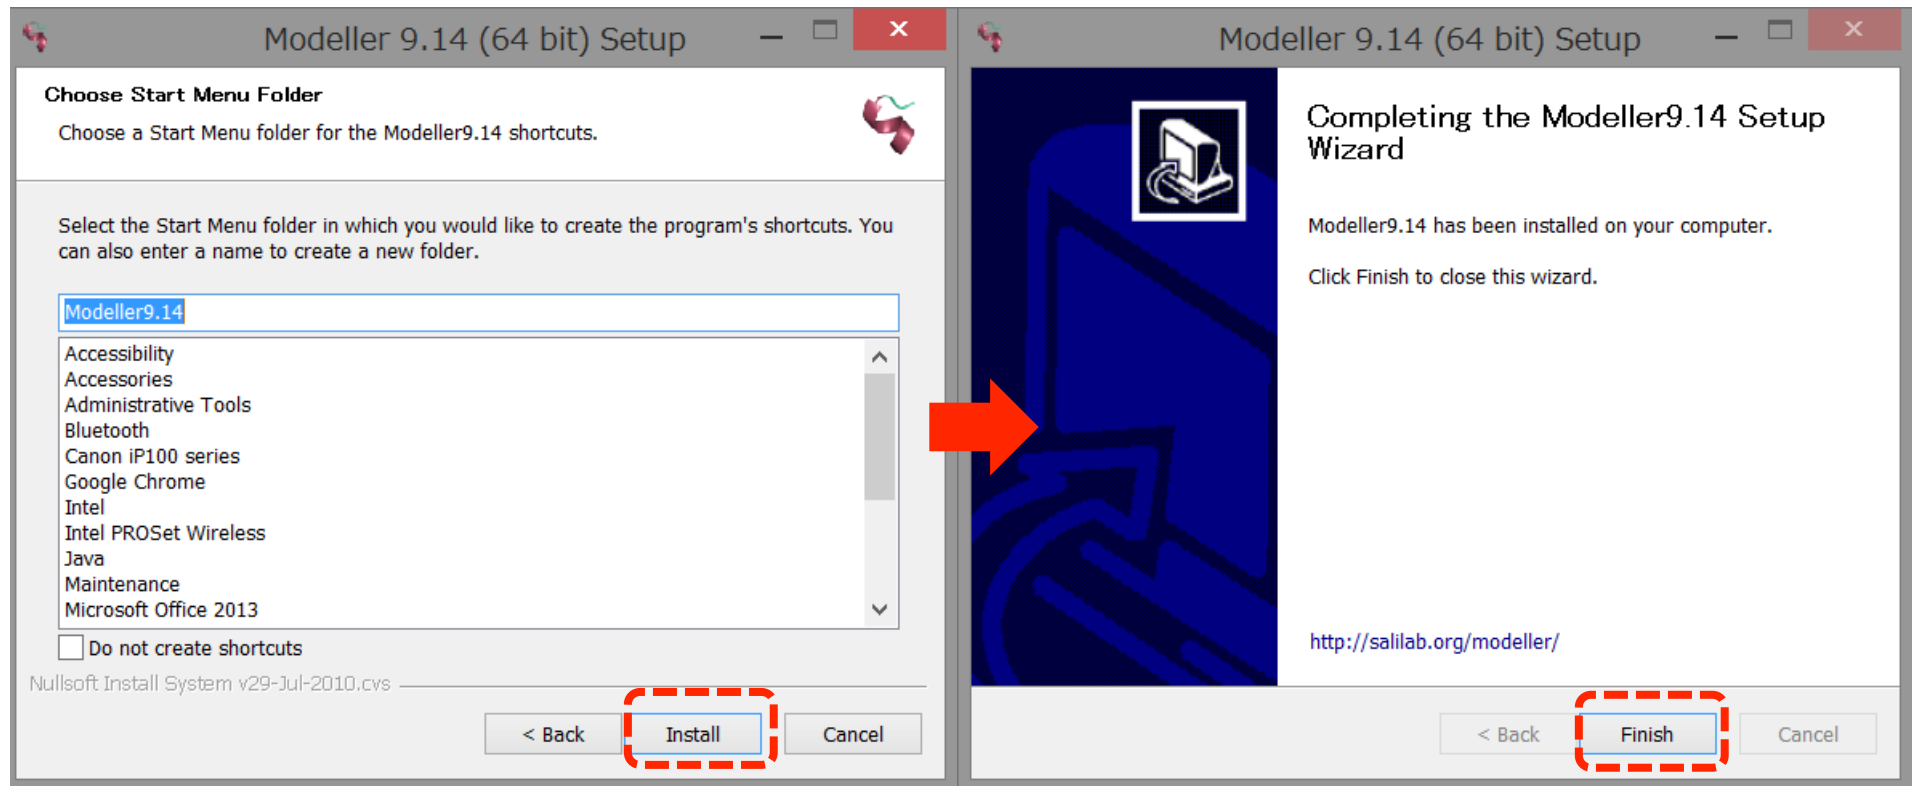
Modeller 9.14 (64 bit) Setup

Choose Start Menu Folder

Choose a Start Menu folder for the Modeller9.14 shortcuts.

Select the Start Menu folder in which you would like to create the program's shortcuts. You can also enter a name to create a new folder.

Modeller9.14

Accessibility
Accessories
Administrative Tools
Bluetooth
Canon iP100 series
Google Chrome
Intel
Intel PROSet Wireless
Java
Maintenance
Microsoft Office 2013

Do not create shortcuts

Nullsoft Install System v29-Jul-2010.cvs

< Back
Install
Cancel

Modeller 9.14 (64 bit) Setup

Completing the Modeller9.14 Setup Wizard

Modeller9.14 has been installed on your computer.

Click Finish to close this wizard.

http://salilab.org/modeller/

< Back
Finish
Cancel